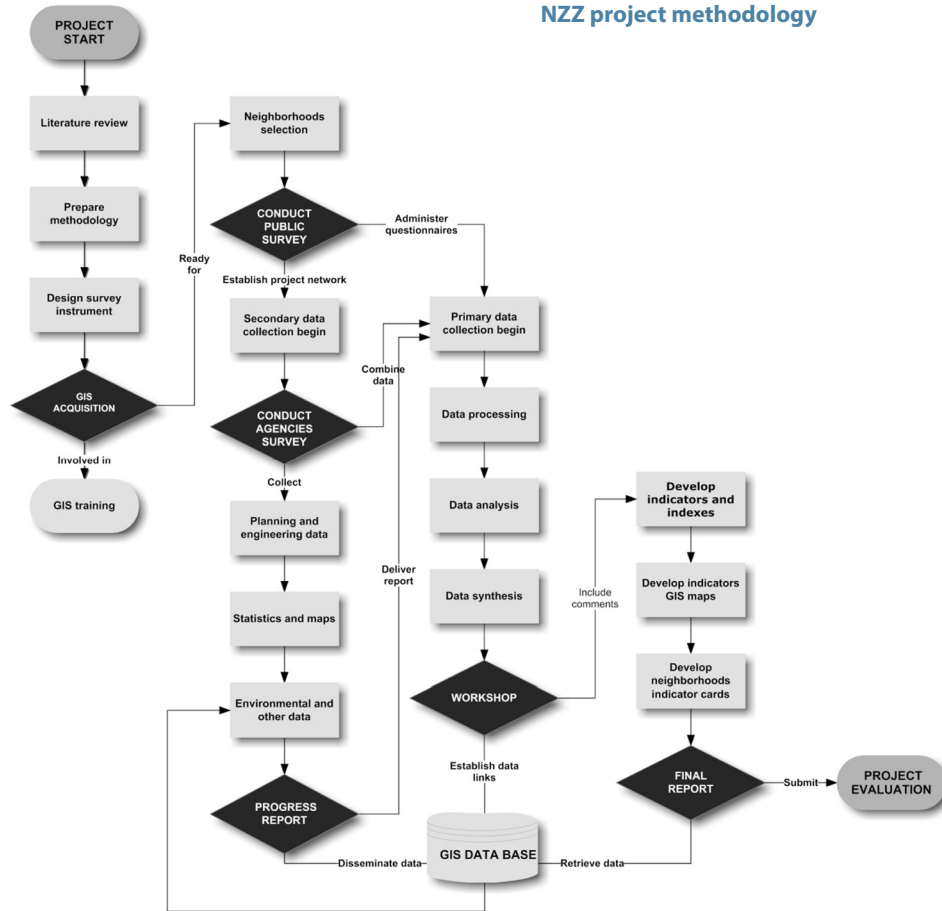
NZZ project methodology

PROJECT START

Literature review

Prepare methodology

Design survey instrument

GIS ACQUISITION

Involved in

GIS training

Ready for

Neighborhoods selection

CONDUCT PUBLIC SURVEY

Administer questionnaires

Establish project network

Secondary data collection begin

Combine data

CONDUCT AGENCIES SURVEY

Collect

Planning and engineering data

Statistics and maps

Environmental and other data

PROGRESS REPORT

Deliver report

Primary data collection begin

Data processing

Data analysis

Data synthesis

WORKSHOP

Include comments

Establish data links

Develop indicators and indexes

Develop indicators GIS maps

Develop neighborhoods indicator cards

FINAL REPORT

Submit

PROJECT EVALUATION

Disseminate data

GIS DATA BASE

Retrieve data